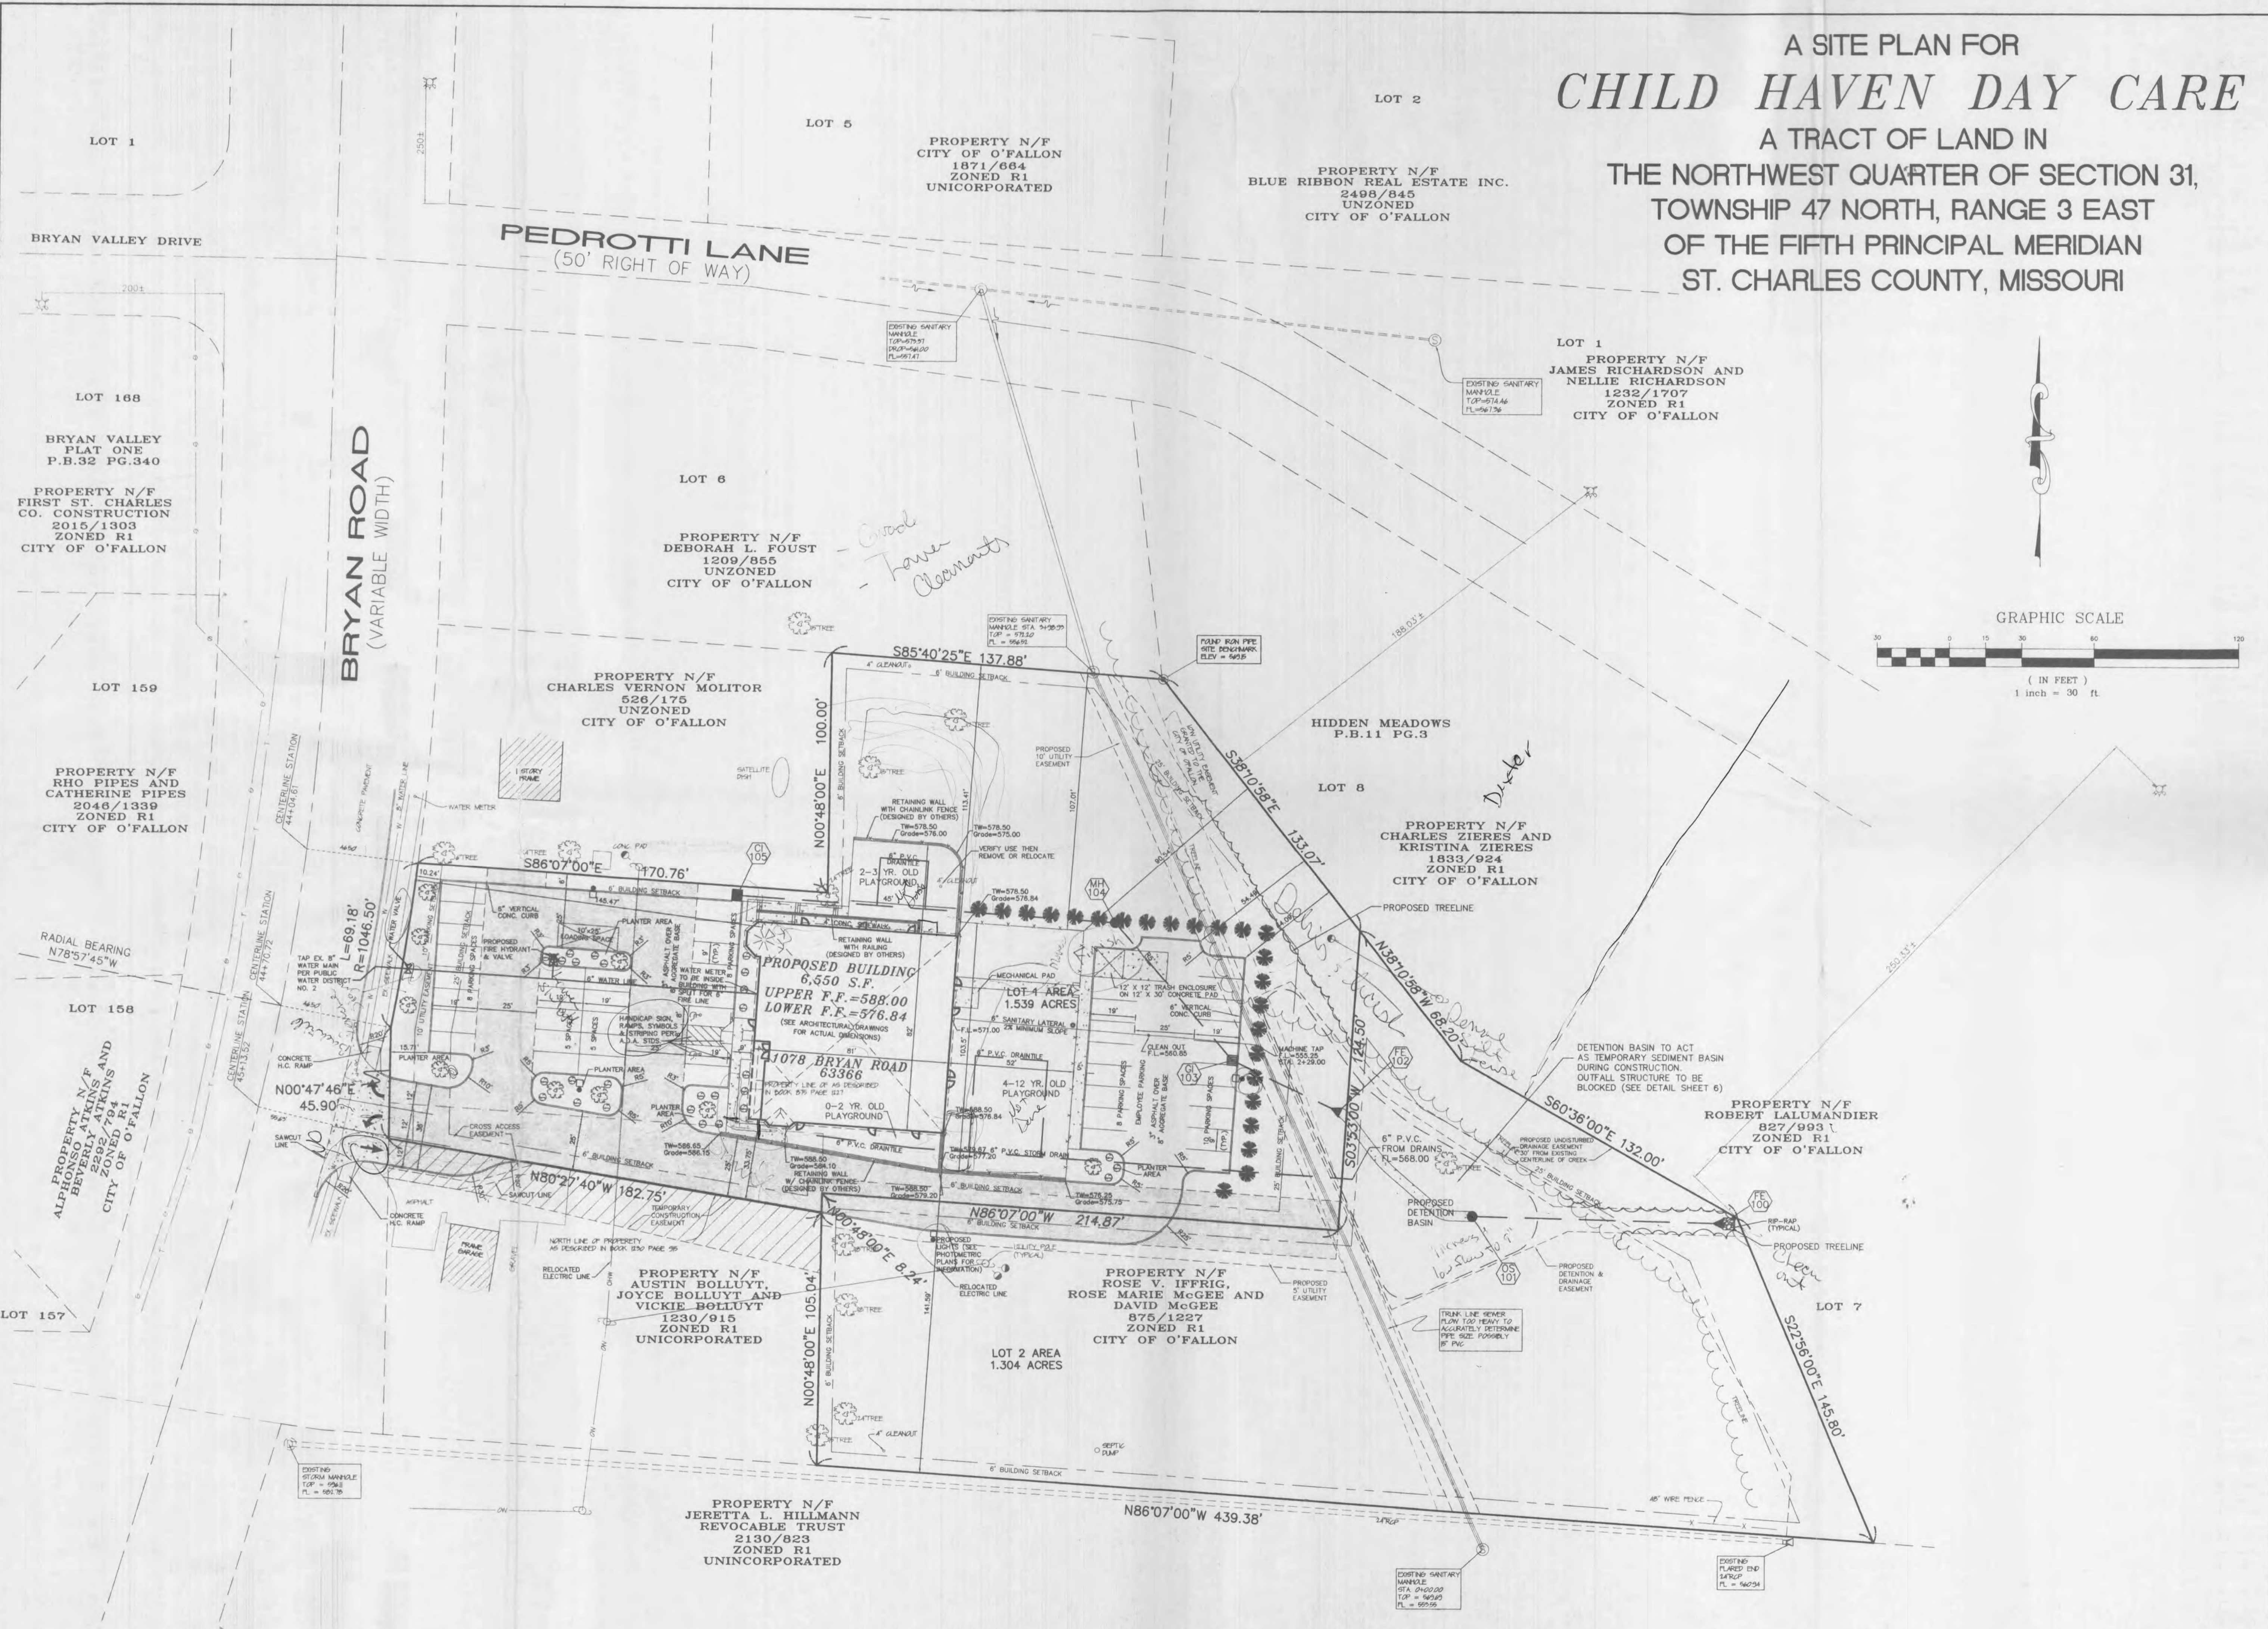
A SITE PLAN FOR
CHILD HAVEN DAY CARE
A TRACT OF LAND IN
THE NORTHWEST QUARTER OF SECTION 31,
TOWNSHIP 47 NORTH, RANGE 3 EAST
OF THE FIFTH PRINCIPAL MERIDIAN
ST. CHARLES COUNTY, MISSOURI

LOT 1

LOT 5

PROPERTY N/F
CITY OF O'FALLON
1871/664
ZONED R1
UNICORPORATED

LOT 2

PROPERTY N/F
BLUE RIBBON REAL ESTATE INC.
2498/845
UNZONED
CITY OF O'FALLON

BRYAN VALLEY DRIVE

PEDROTTI LANE
(50' RIGHT OF WAY)

EXISTING SANITARY MANHOLE

LOT 1
PROPERTY N/F
JAMES RICHARDSON AND
NELLIE RICHARDSON
1232/1707
ZONED R1
CITY OF O'FALLON

EXISTING SANITARY MANHOLE

LOT 168

BRYAN VALLEY
PLAT ONE
P.B.32 PG.340

PROPERTY N/F
FIRST ST. CHARLES
CO. CONSTRUCTION
2015/1303
ZONED R1
CITY OF O'FALLON

BRYAN ROAD
(VARIABLE WIDTH)

LOT 6

PROPERTY N/F
DEBORAH L. FOUST
1209/855
UNZONED
CITY OF O'FALLON

Carol
Fowler
Clements

GRAPHIC SCALE
30 0 15 30 60 120
( IN FEET )
1 inch = 30 ft.

LOT 159

PROPERTY N/F
CHARLES VERNON MOLITOR
526/175
UNZONED
CITY OF O'FALLON

S85°40'25"E 137.88'

FOUND IRON PIPE SITE BENCHMARK

HIDDEN MEADOWS
P.B.11 PG.3

LOT 8

Dexter

PROPERTY N/F
CHARLES ZIERES AND
KRISTINA ZIERES
1833/924
ZONED R1
CITY OF O'FALLON

PROPOSED TREELINE

PROPERTY N/F
RHO PIPES AND
CATHERINE PIPES
2046/1339
ZONED R1
CITY OF O'FALLON

S38°10'58"E 133.07'

N00°48'00"E 100.00'

S86°07'00"E 170.76'

2-3 YR. OLD PLAYGROUND

RADIAL BEARING
N78°57'45"W

L=69.18'
R=1046.50'

PROPOSED BUILDING
6,550 S.F.
UPPER F.F.=588.00
LOWER F.F.=576.84
(SEE ARCHITECTURAL DRAWINGS FOR ACTUAL DIMENSIONS)

LOT 4 AREA
1.539 ACRES

N38°10'58"W 68.20'

LOT 158

1078 BRYAN ROAD
63366

4-12 YR. OLD PLAYGROUND

0-2 YR. OLD PLAYGROUND

S03°53'00"W 124.50'

DETENTION BASIN TO ACT AS TEMPORARY SEDIMENT BASIN DURING CONSTRUCTION. OUTFALL STRUCTURE TO BE BLOCKED (SEE DETAIL SHEET 6)

N00°47'46"E
45.90

PROPERTY N/F
ALPHONSO ATKINS AND
BEVERLY ATKINS
2292/764
ZONED R1
CITY OF O'FALLON

S60°36'00"E 132.00'

PROPERTY N/F
ROBERT LALUMANDIER
827/993
ZONED R1
CITY OF O'FALLON

N80°27'40"W 182.75'

N86°07'00"W 214.87'

N00°48'00"E 8.24'

PROPOSED DETENTION BASIN

PROPOSED TREELINE

PROPERTY N/F
AUSTIN BOLLUYT,
JOYCE BOLLUYT AND
VICKIE BOLLUYT
1230/915
ZONED R1
UNICORPORATED

PROPERTY N/F
ROSE V. IFFRIG,
ROSE MARIE McGEE AND
DAVID McGEE
875/1227
ZONED R1
CITY OF O'FALLON

LOT 7

LOT 157

N00°48'00"E 105.04'

LOT 2 AREA
1.304 ACRES

S22°56'00"E 145.80'

EXISTING STORM MANHOLE

PROPERTY N/F
JERETTA L. HILLMANN
REVOCABLE TRUST
2130/823
ZONED R1
UNINCORPORATED

N86°07'00"W 439.38'

EXISTING SANITARY MANHOLE

EXISTING FLARED END